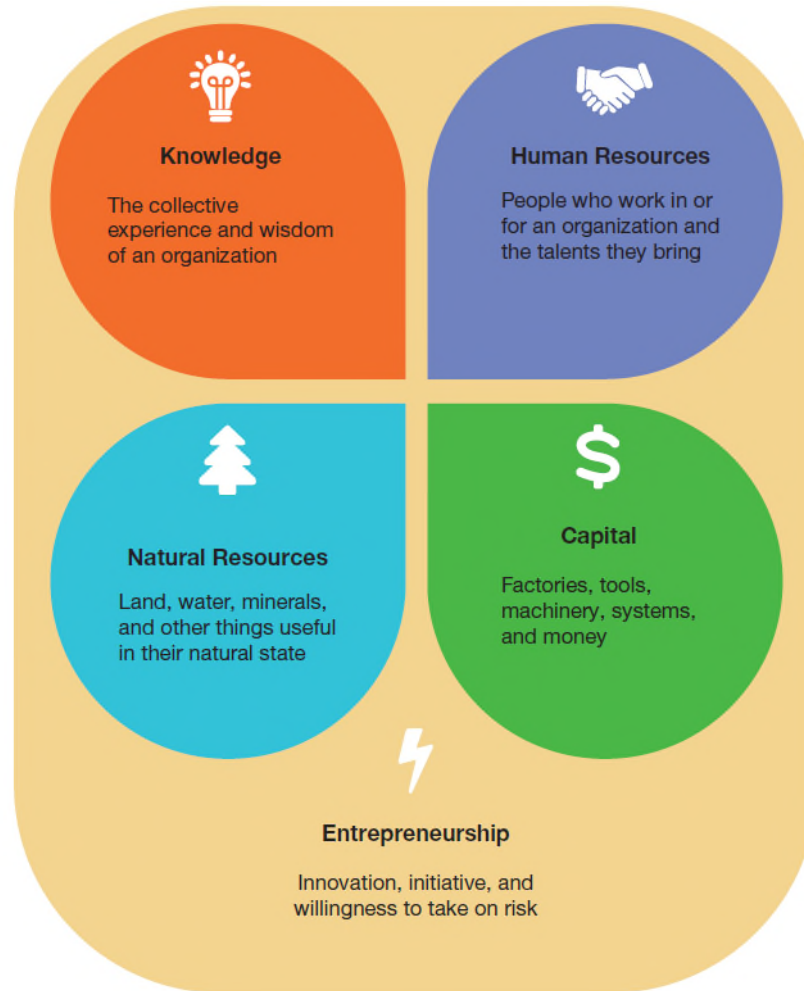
Knowledge

The collective experience and wisdom of an organization

Human Resources

People who work in or for an organization and the talents they bring

Natural Resources

Land, water, minerals, and other things useful in their natural state

$

Capital

Factories, tools, machinery, systems, and money

Entrepreneurship

Innovation, initiative, and willingness to take on risk